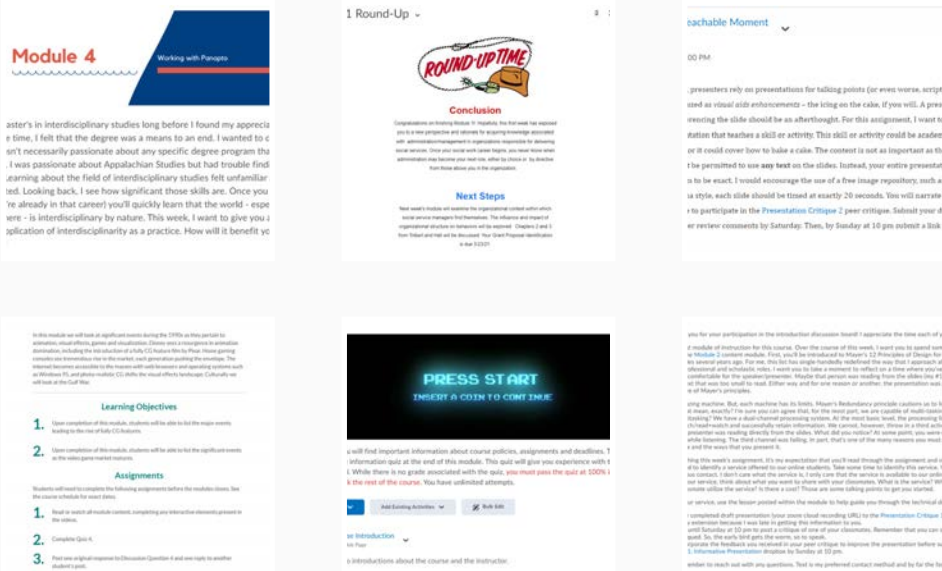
Module 4

Working with Panopto

aster's in interdisciplinary studies long before I found my apprecia e time, I felt that the degree was a means to an end. I wanted to c sn't necessarily passionate about any specific degree program tha . I was passionate about Appalachian Studies but had trouble findi earning about the field of interdisciplinary studies felt unfamiliar ted. Looking back, I see how significant those skills are. Once you i're already in that career) you'll quickly learn that the world - espe ere - is interdisciplinary by nature. This week, I want to give you a plication of interdisciplinarity as a practice. How will it benefit yo

1 Round-Up

ROUND-UP TIME

Conclusion

Congratulations on finishing Module 1! Hopefully, this first week has exposed you to a new perspective and rationale for acquiring knowledge associated with administration/management in organizations responsible for delivering social services. Once your social work career begins, you never know when administration may become your next role, either by choice or by directive from those above you in the organization.

Next Steps

Next week's module will examine the organizational context within which social service managers find themselves. The influence and impact of organizational structure on behaviors will be explored. Chapters 2 and 3 from Tolbert and Hall will be discussed. Your Grant Proposal Identification is due 5/23/21.

eachable Moment

00 PM

, presenters rely on presentations for talking points (or even worse, script sed as visual aids enhancements – the icing on the cake, if you will. A pres vering the slide should be an afterthought. For this assignment, I want to tation that teaches a skill or activity. This skill or activity could be acade or it could cover how to bake a cake. The content is not as important as th e permitted to use any text on the slides. Instead, your entire presentat s to be exact. I would encourage the use of a free image repository, such a a style, each slide should be timed at exactly 20 seconds. You will narrate to participate in the Presentation Critique 2 peer critique. Submit your d er review comments by Saturday. Then, by Sunday at 10 pm submit a link

In this module we will look at significant events during the 1990s as they pertain to animation, visual effects, games and visualization. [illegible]

Learning Objectives

1. Upon completion of this module, students will be able to list the major events leading to the rise of fully CG features.

2. Upon completion of this module, students will be able to list the significant events as the video game market matures.

Assignments

Students will need to complete the following assignments before the modules closes. See the course schedule for exact dates.

1. Read or watch all module content, completing any interactive elements present in the videos.

2. Complete Quiz 4.

3. Post one original response to Discussion Question 4 and one reply to another student's post.

PRESS START
INSERT A COIN TO CONTINUE

u will find important information about course policies, assignments and deadlines. T information quiz at the end of this module. This quiz will give you experience with t . While there is no grade associated with the quiz, you must pass the quiz at 100% t k the rest of the course. You have unlimited attempts.

Add Existing Activities
Bulk Edit

se Introduction
ink Page
s introductions about the course and the instructor.

you for your participation in the introduction discussion board! I appreciate the time each of y

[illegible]